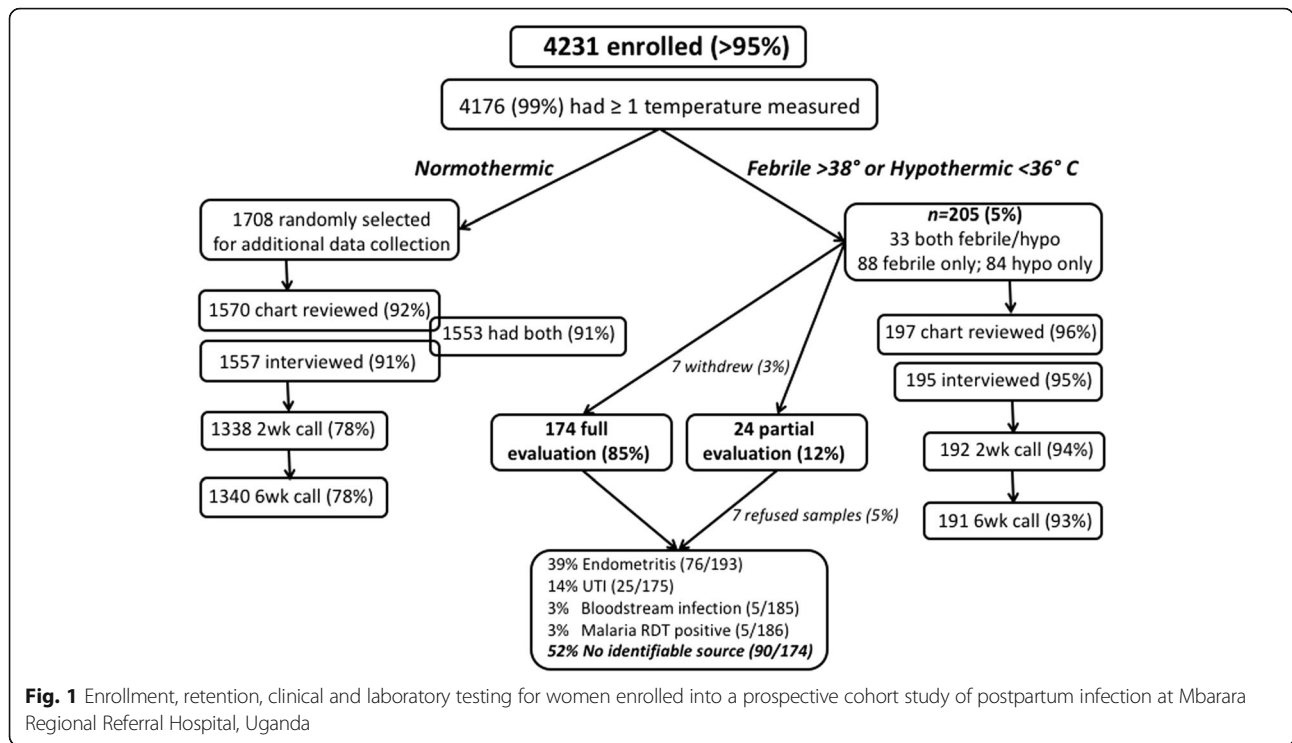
4231 enrolled (>95%)

4176 (99%) had ≥ 1 temperature measured

Normothermic

Febrile >38° or Hypothermic <36° C

1708 randomly selected for additional data collection

1570 chart reviewed (92%)

1553 had both (91%)

1557 interviewed (91%)

1338 2wk call (78%)

1340 6wk call (78%)

n=205 (5%)
33 both febrile/hypo
88 febrile only; 84 hypo only

197 chart reviewed (96%)

195 interviewed (95%)

192 2wk call (94%)

191 6wk call (93%)

7 withdrew (3%)

174 full evaluation (85%)

24 partial evaluation (12%)

7 refused samples (5%)

39% Endometritis (76/193)
14% UTI (25/175)
3% Bloodstream infection (5/185)
3% Malaria RDT positive (5/186)
52% No identifiable source (90/174)

Fig. 1 Enrollment, retention, clinical and laboratory testing for women enrolled into a prospective cohort study of postpartum infection at Mbarara Regional Referral Hospital, Uganda